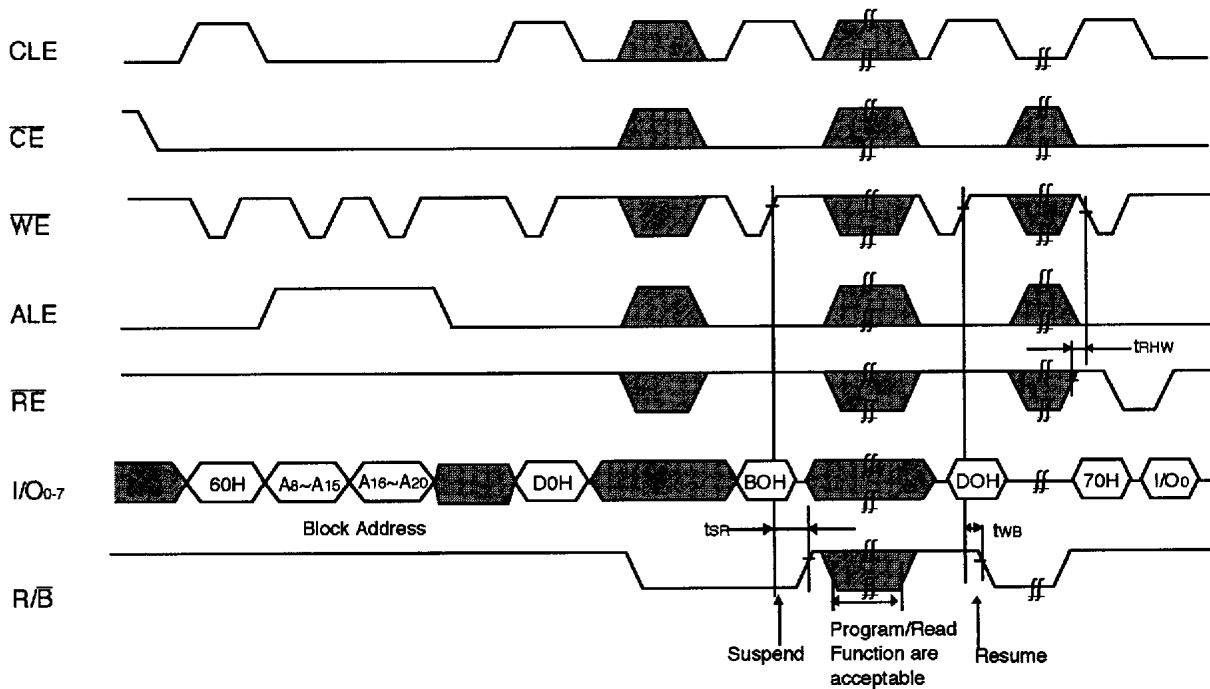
CLE

$\overline{CE}$

$\overline{WE}$

ALE

$\overline{RE}$

I/O$_{0-7}$

60H

A$_8$~A$_{15}$

A$_{16}$~A$_{20}$

D0H

B0H

D0H

70H

I/O$_0$

Block Address

t$_{RHW}$

t$_{SR}$

t$_{WB}$

R/$\overline{B}$

Suspend

Program/Read Function are acceptable

Resume